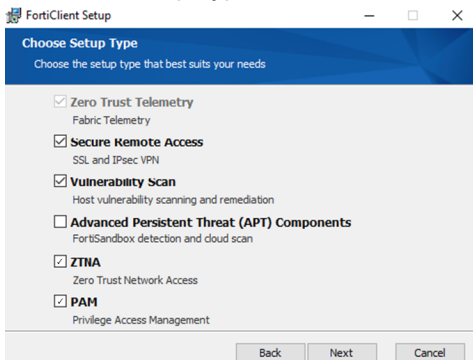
FortiClient Setup

Choose Setup Type
Choose the setup type that best suits your needs

Zero Trust Telemetry
Fabric Telemetry

Secure Remote Access
SSL and IPsec VPN

Vulnerability Scan
Host vulnerability scanning and remediation

Advanced Persistent Threat (APT) Components
FortiSandbox detection and cloud scan

ZTNA
Zero Trust Network Access

PAM
Privilege Access Management

Back Next Cancel